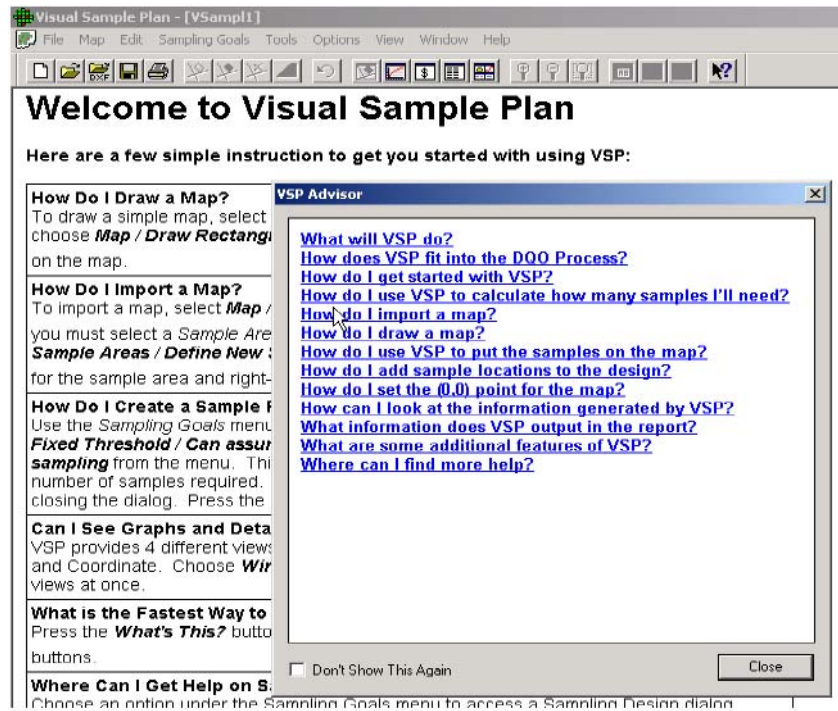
Visual Sample Plan - [VSampl1]

File Map Edit Sampling Goals Tools Options View Window Help

DXF

# Welcome to Visual Sample Plan

Here are a few simple instruction to get you started with using VSP:

How Do I Draw a Map?
To draw a simple map, select
choose *Map / Draw Rectang*
on the map.

How Do I Import a Map?
To import a map, select *Map /*
you must select a *Sample Are*
*Sample Areas / Define New*
for the sample area and right-

How Do I Create a Sample F
Use the *Sampling Goals* menu
*Fixed Threshold / Can assu*
*sampling* from the menu. Thi
number of samples required.
closing the dialog. Press the

Can I See Graphs and Deta
VSP provides 4 different views
and Coordinate. Choose *Wir*
views at once.

What is the Fastest Way to
Press the *What's This?* butto
buttons.

Where Can I Get Help on S
Choose an option under the Sampling Goals menu to access a Sampling Design dialog

VSP Advisor

What will VSP do?
How does VSP fit into the DQO Process?
How do I get started with VSP?
How do I use VSP to calculate how many samples I'll need?
How do I import a map?
How do I draw a map?
How do I use VSP to put the samples on the map?
How do I add sample locations to the design?
How do I set the (0,0) point for the map?
How can I look at the information generated by VSP?
What information does VSP output in the report?
What are some additional features of VSP?
Where can I find more help?

Don't Show This Again

Close